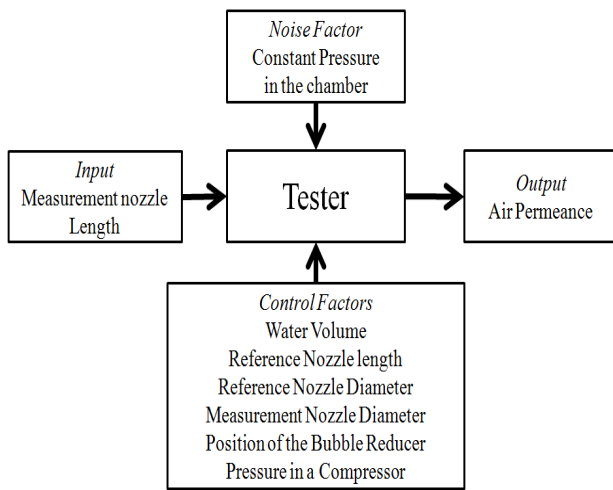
Noise Factor
Constant Pressure in the chamber

Input
Measurement nozzle Length

Tester

Output
Air Permeance

Control Factors
Water Volume
Reference Nozzle length
Reference Nozzle Diameter
Measurement Nozzle Diameter
Position of the Bubble Reducer
Pressure in a Compressor